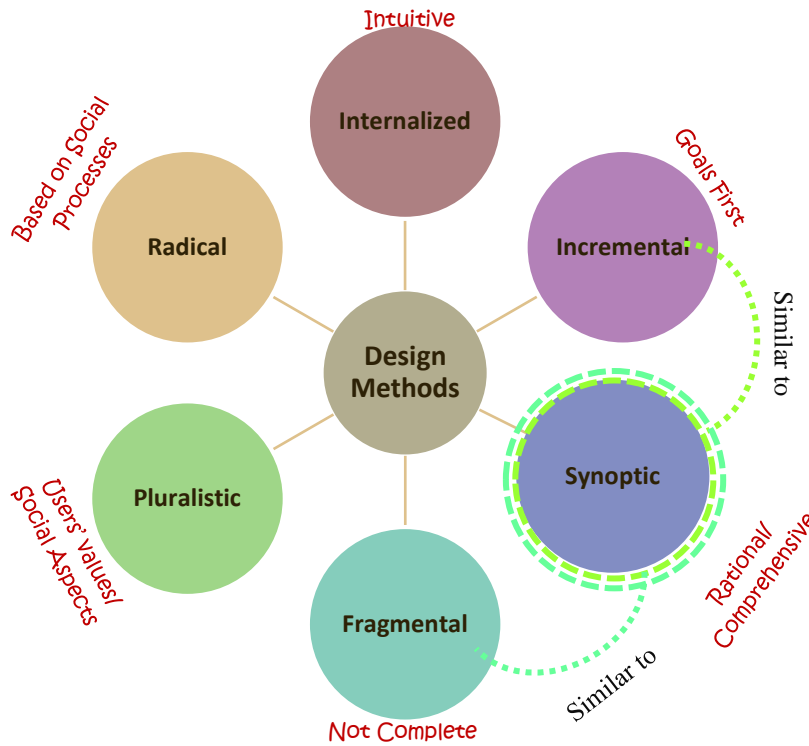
Intuitive

Internalized

Based on Social Processes

Radical

Goals First

Incremental

Similar to

Design Methods

Synoptic

Pluralistic

Users' values/ Social Aspects

Rational/ Comprehensive

Fragmental

Similar to

Not Complete